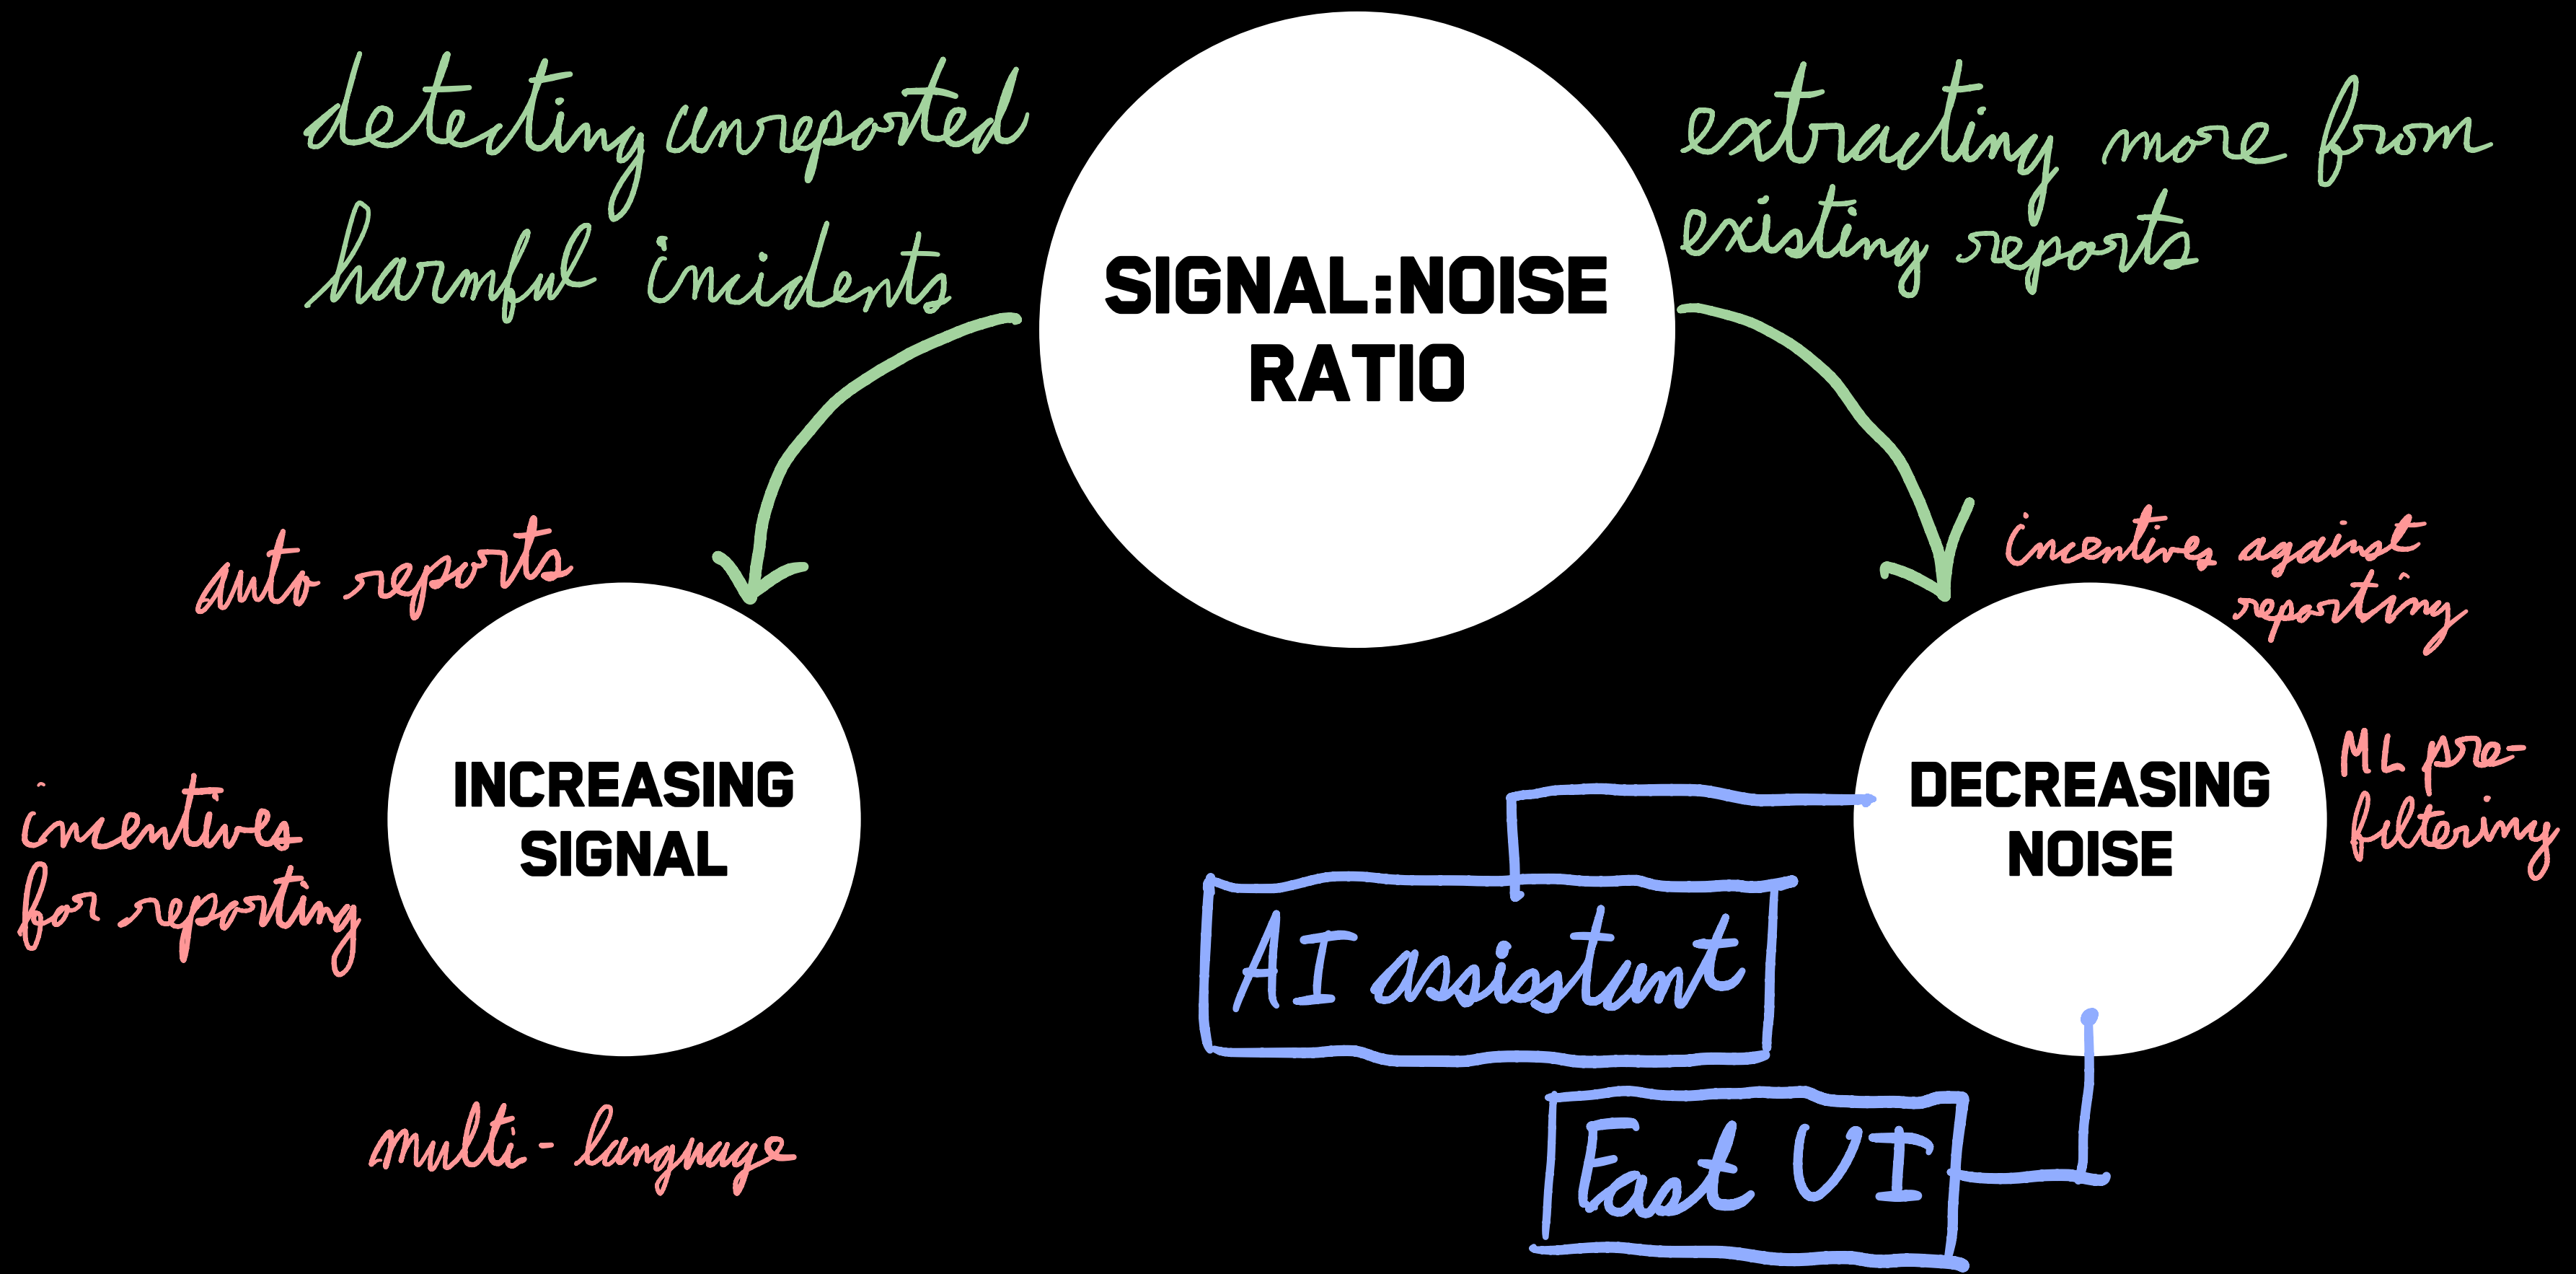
detecting unreported harmful incidents

SIGNAL:NOISE RATIO

extracting more from existing reports

auto reports

incentives against reporting

INCREASING SIGNAL

incentives for reporting

DECREASING NOISE

ML pre-filtering

AI assistant

multi-language

Fast UI